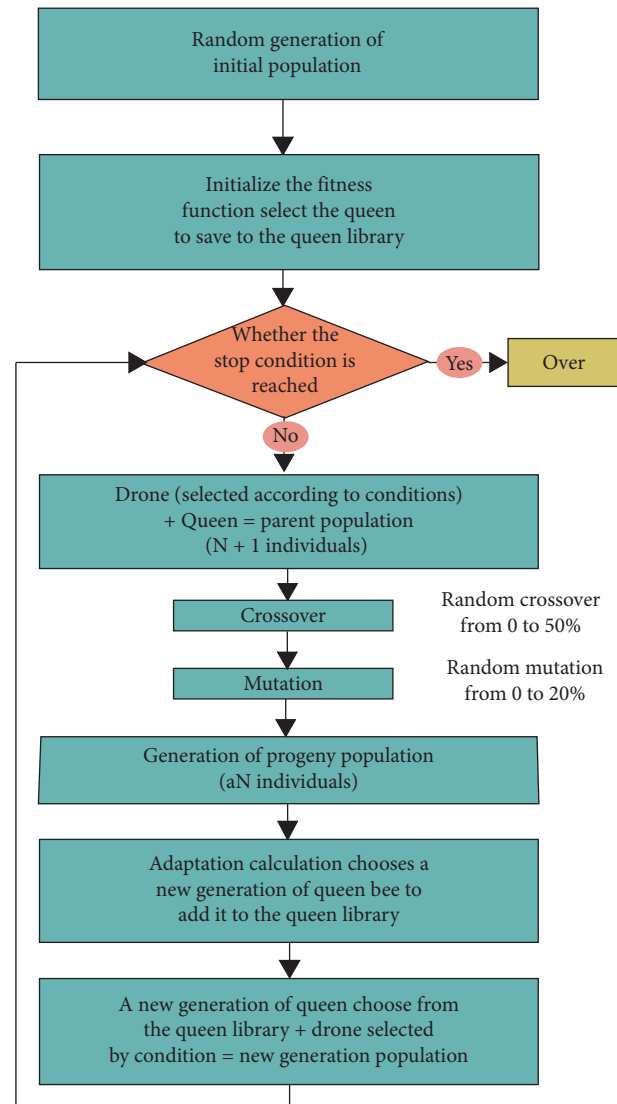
Random generation of initial population

Initialize the fitness function select the queen to save to the queen library

Whether the stop condition is reached

Yes

Over

No

Drone (selected according to conditions) + Queen = parent population (N + 1 individuals)

Crossover

Random crossover from 0 to 50%

Mutation

Random mutation from 0 to 20%

Generation of progeny population (aN individuals)

Adaptation calculation chooses a new generation of queen bee to add it to the queen library

A new generation of queen choose from the queen library + drone selected by condition = new generation population